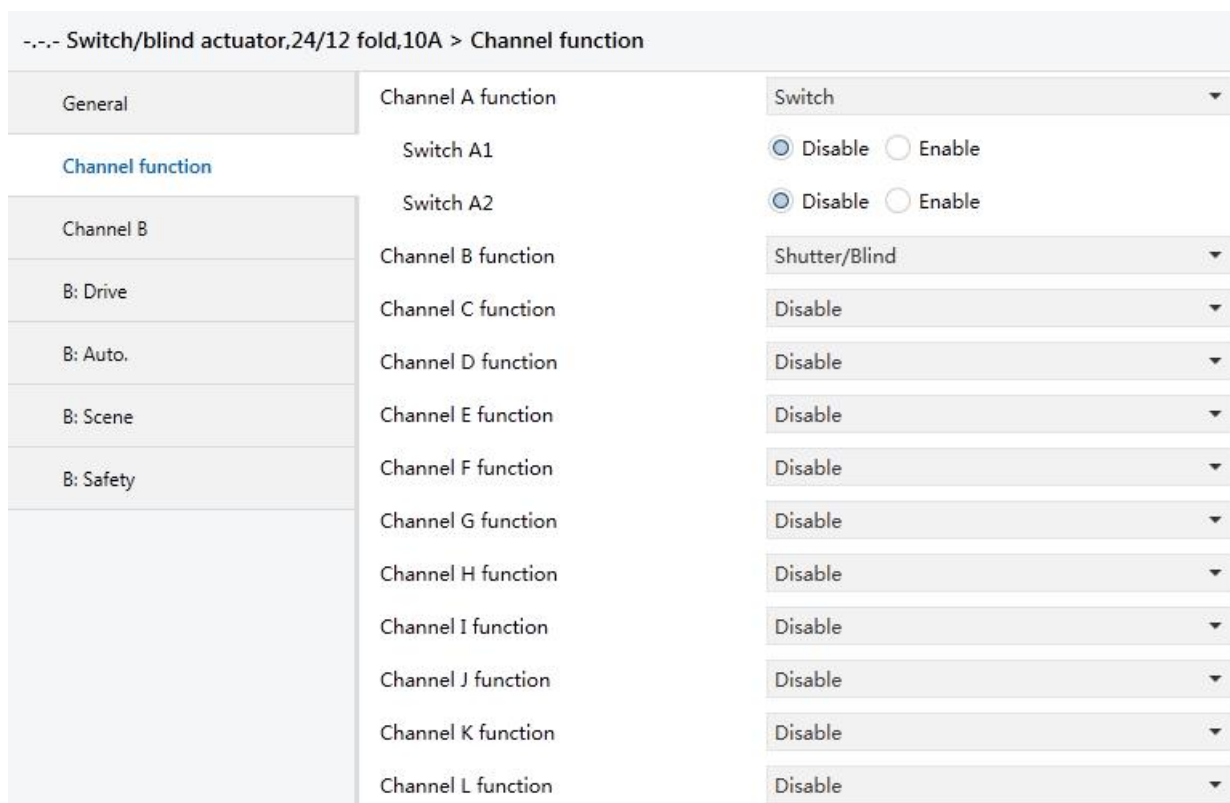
-.-.- Switch/blind actuator,24/12 fold,10A > Channel function

General

Channel function

Channel B

B: Drive

B: Auto.

B: Scene

B: Safety

| | |
|---|---|
| Channel A function | Switch |
| Switch A1 | Disable Enable |
| Switch A2 | Disable Enable |
| Channel B function | Shutter/Blind |
| Channel C function | Disable |
| Channel D function | Disable |
| Channel E function | Disable |
| Channel F function | Disable |
| Channel G function | Disable |
| Channel H function | Disable |
| Channel I function | Disable |
| Channel J function | Disable |
| Channel K function | Disable |
| Channel L function | Disable |